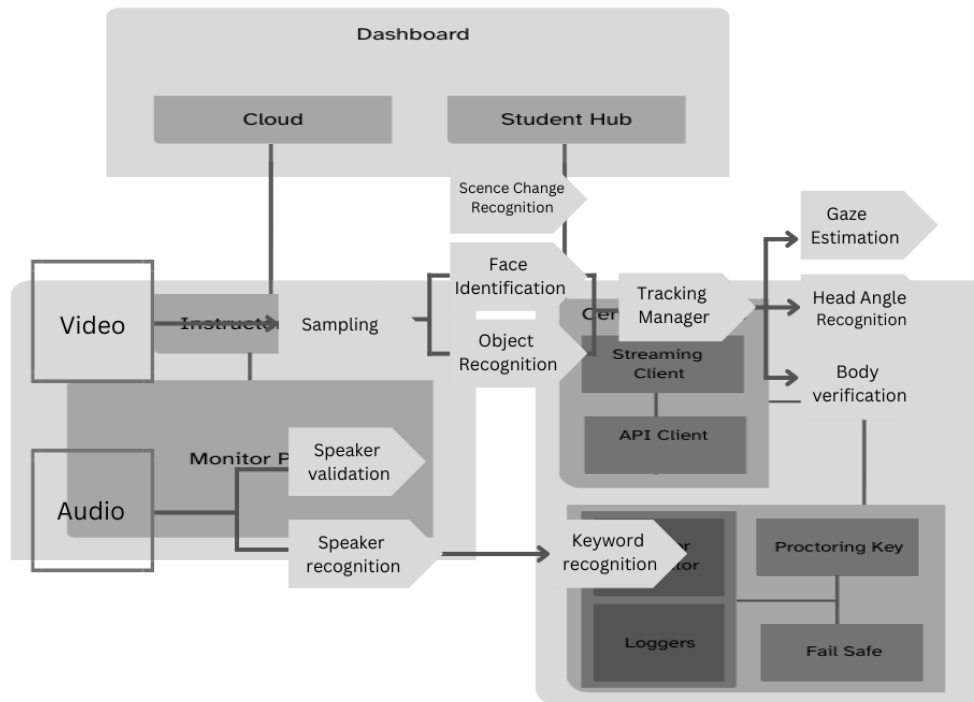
Dashboard

Cloud

Student Hub

Scence Change Recognition

Gaze Estimation

Face Identification

Tracking Manager

Head Angle Recognition

Video

Instructo

Sampling

Object Recognition

Cer

Streaming Client

Body verification

API Client

Monitor P

Speaker validation

Audio

Speaker recognition

Keyword recognition

or

tor

Proctoring Key

Loggers

Fail Safe